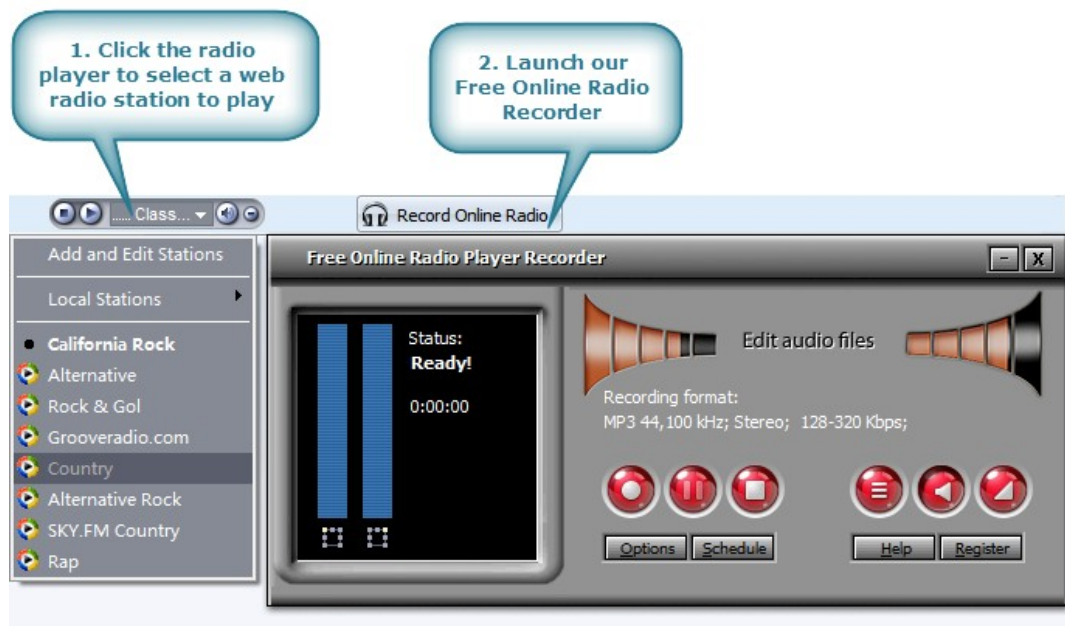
1. Click the radio player to select a web radio station to play

2. Launch our Free Online Radio Recorder

...... Class...

Record Online Radio

Add and Edit Stations

Local Stations

California Rock

Alternative

Rock & Gol

Grooveradio.com

Country

Alternative Rock

SKY.FM Country

Rap

Free Online Radio Player Recorder

Status:

Ready!

0:00:00

Edit audio files

Recording format:

MP3 44,100 kHz; Stereo; 128-320 Kbps;

Options

Schedule

Help

Register